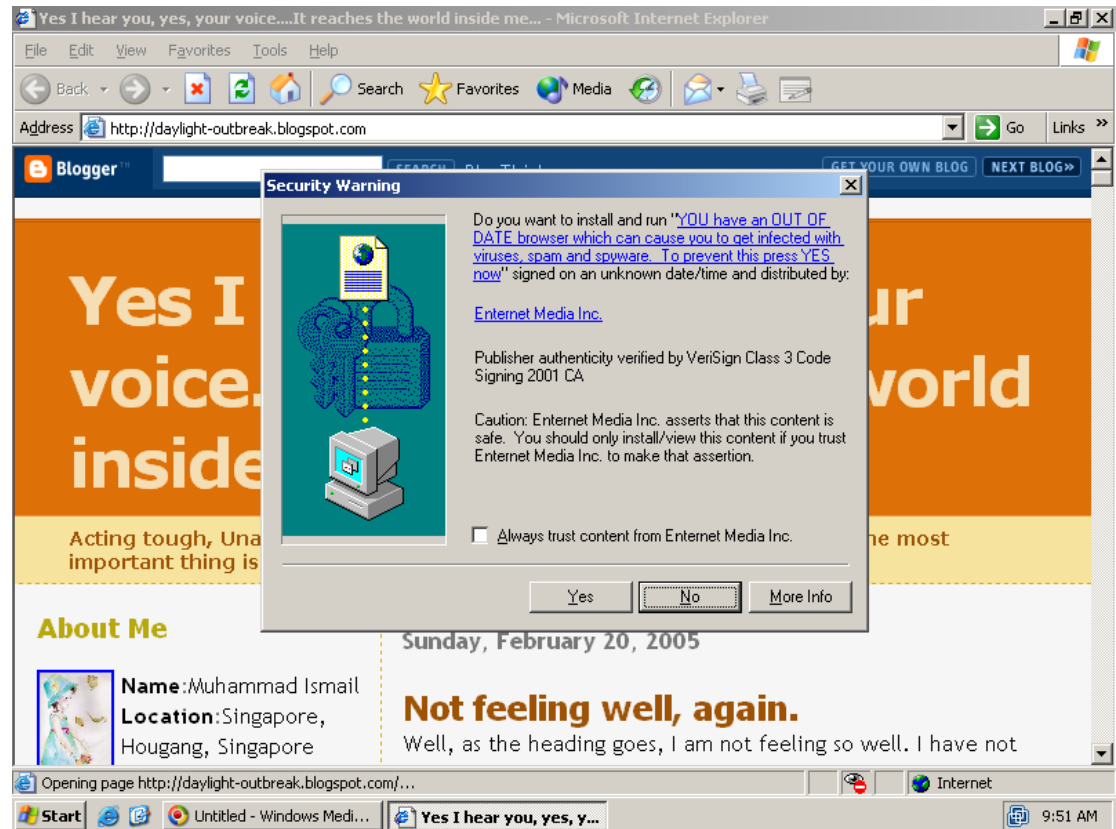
Yes I hear you, yes, your voice....It reaches the world inside me... - Microsoft Internet Explorer

File Edit View Favorites Tools Help

Back Search Favorites Media

Address http://daylight-outbreak.blogspot.com

Go Links

Blogger SEARCH GET YOUR OWN BLOG NEXT BLOG»

Security Warning

Do you want to install and run "YOU have an OUT OF DATE browser which can cause you to get infected with viruses, spam and spyware. To prevent this press YES now" signed on an unknown date/time and distributed by:

Enternet Media Inc.

Publisher authenticity verified by VeriSign Class 3 Code Signing 2001 CA

Caution: Enternet Media Inc. asserts that this content is safe. You should only install/view this content if you trust Enternet Media Inc. to make that assertion.

Always trust content from Enternet Media Inc.

Yes No More Info

Yes I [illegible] ur voice. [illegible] world inside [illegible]

Acting tough, Una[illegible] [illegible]e most important thing is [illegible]

About Me

Name:Muhammad Ismail
Location:Singapore, Hougang, Singapore

Sunday, February 20, 2005

Not feeling well, again.

Well, as the heading goes, I am not feeling so well. I have not

Opening page http://daylight-outbreak.blogspot.com/...

Internet

Start Untitled - Windows Medi... Yes I hear you, yes, y... 9:51 AM